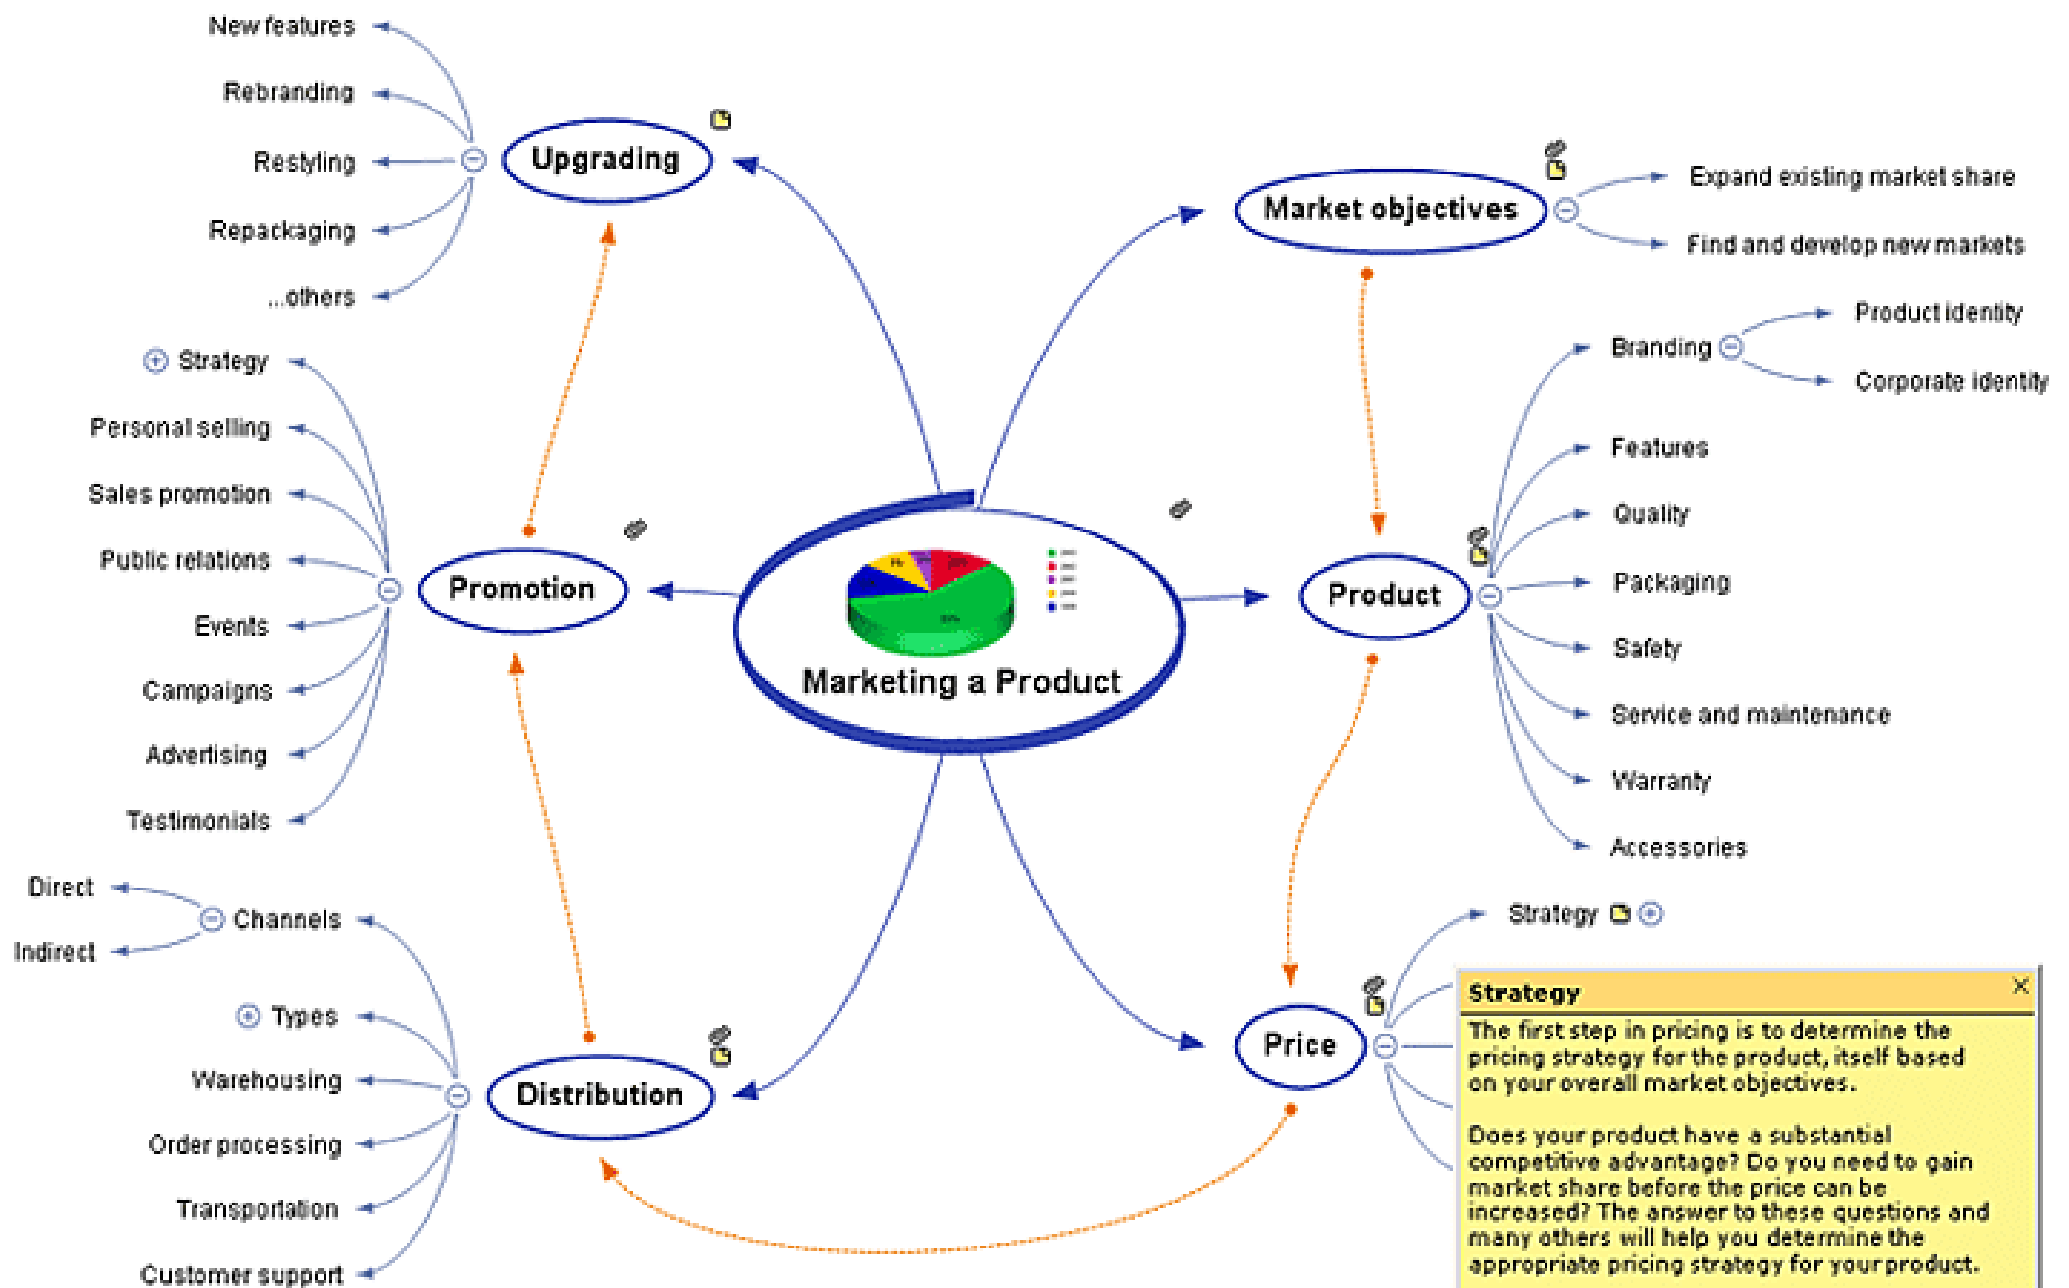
New features

Rebranding

Restyling

Repackaging

...others

Upgrading

Market objectives

Expand existing market share

Find and develop new markets

Product identity

Branding

Corporate identity

Strategy

Personal selling

Sales promotion

Public relations

Events

Campaigns

Advertising

Testimonials

Promotion

Marketing a Product

Product

Features

Quality

Packaging

Safety

Service and maintenance

Warranty

Accessories

Direct

Channels

Indirect

Types

Warehousing

Order processing

Transportation

Customer support

Distribution

Price

Strategy

Strategy

The first step in pricing is to determine the pricing strategy for the product, itself based on your overall market objectives.

Does your product have a substantial competitive advantage? Do you need to gain market share before the price can be increased? The answer to these questions and many others will help you determine the appropriate pricing strategy for your product.